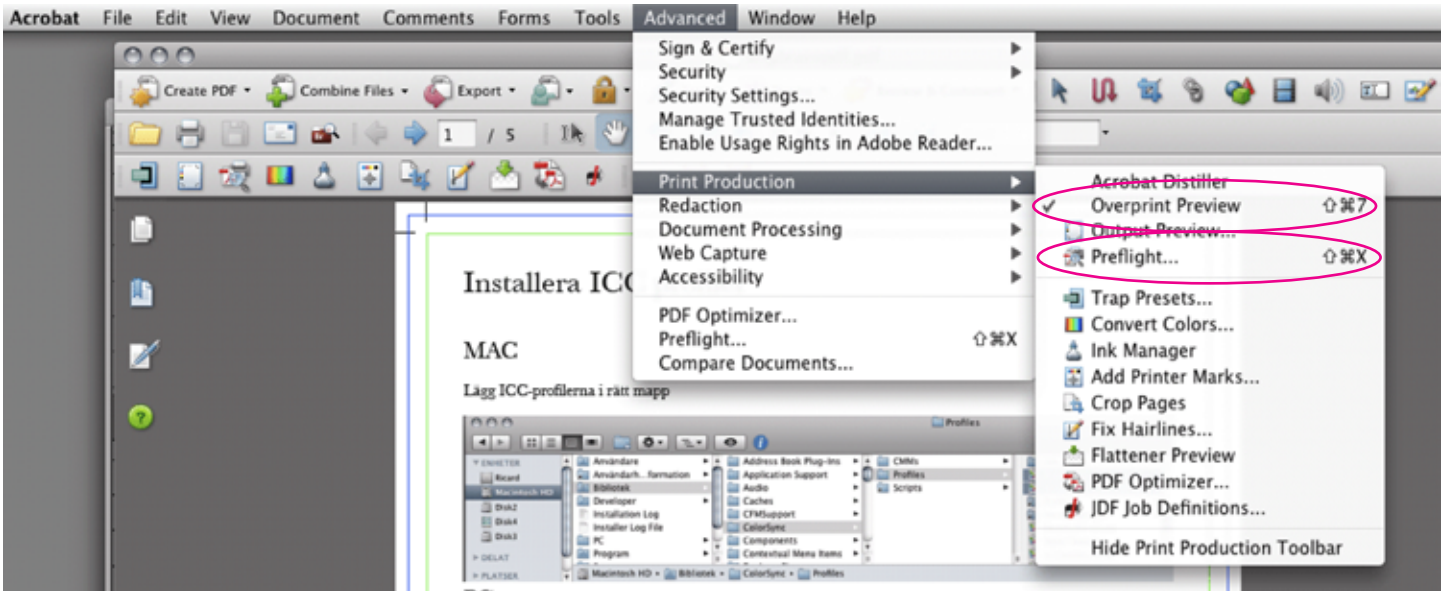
Acrobat File Edit View Document Comments Forms Tools Advanced Window Help

Create PDF Combine Files Export

1 / 5

Sign & Certify
Security
Security Settings...
Manage Trusted Identities...
Enable Usage Rights in Adobe Reader...
Print Production
Redaction
Document Processing
Web Capture
Accessibility
PDF Optimizer...
Preflight... ⇧⌘X
Compare Documents...

Acrobat Distiller
✓ Overprint Preview ⇧⌘7
Output Preview...
Preflight... ⇧⌘X
Trap Presets...
Convert Colors...
Ink Manager
Add Printer Marks...
Crop Pages
Fix Hairlines...
Flattener Preview
PDF Optimizer...
JDF Job Definitions...
Hide Print Production Toolbar

Installera ICC

MAC

Lägg ICC-profilerna i rätt mapp

Profiles
ENHETER
Ricard
Macintosh HD
Disk2
Disk4
Disk3
DELAT
PLATSER
Användare
Användarh...formation
Bibliotek
Developer
Installation Log
Installer Log File
PC
Program
Address Book Plug-Ins
Application Support
Audio
Caches
CFMSupport
ColorSync
Components
Contextual Menu Items
CMMs
Profiles
Scripts
Macintosh HD ▸ Bibliotek ▸ ColorSync ▸ Profiles